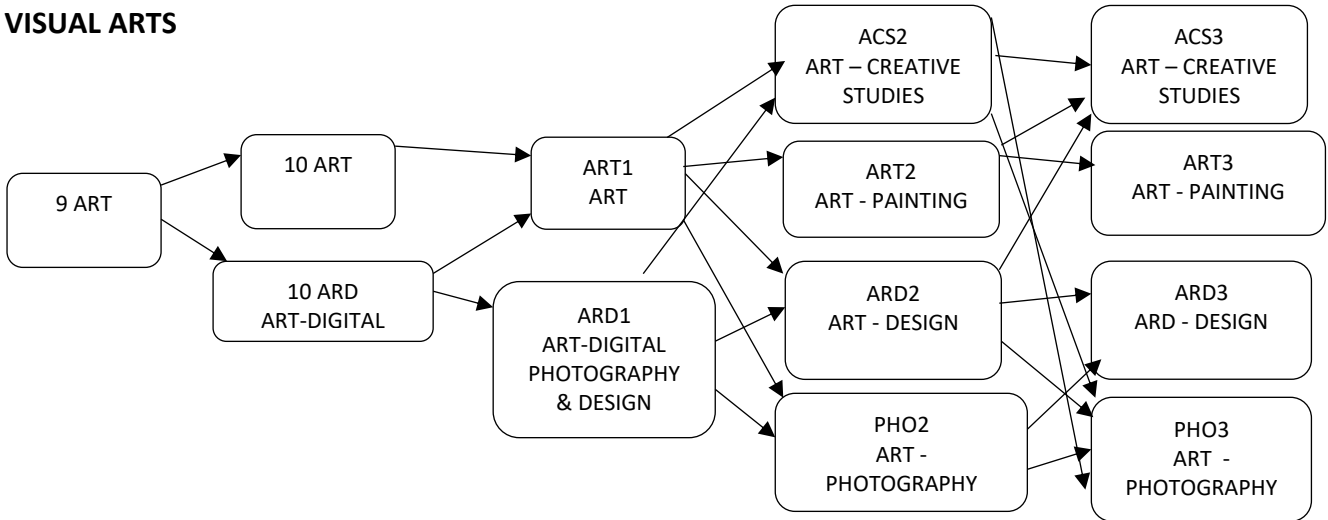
VISUAL ARTS

9 ART

10 ART

10 ARD
ART-DIGITAL

ART1
ART

ARD1
ART-DIGITAL
PHOTOGRAPHY
& DESIGN

ACS2
ART – CREATIVE
STUDIES

ART2
ART - PAINTING

ARD2
ART - DESIGN

PHO2
ART -
PHOTOGRAPHY

ACS3
ART – CREATIVE
STUDIES

ART3
ART - PAINTING

ARD3
ARD - DESIGN

PHO3
ART -
PHOTOGRAPHY